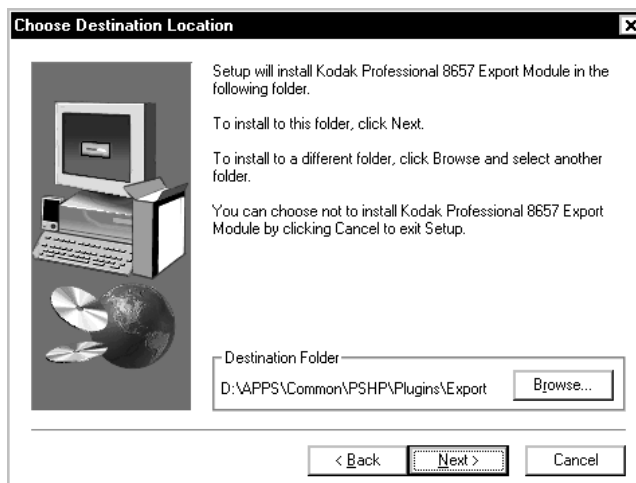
Choose Destination Location

Setup will install Kodak Professional 8657 Export Module in the following folder.

To install to this folder, click Next.

To install to a different folder, click Browse and select another folder.

You can choose not to install Kodak Professional 8657 Export Module by clicking Cancel to exit Setup.

Destination Folder

D:\APPS\Common\PSHP\Plugins\Export

Browse...

< Back

Next >

Cancel